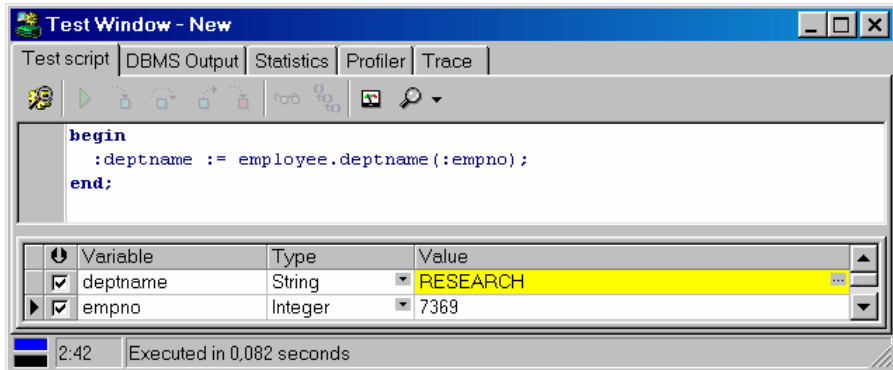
Test Window - New

Test script | DBMS Output | Statistics | Profiler | Trace

begin
  :deptname := employee.deptname(:empno);
end;

| | Variable | Type | Value |
|---|---|---|---|
| ☑ | deptname | String | RESEARCH |
| ☑ | empno | Integer | 7369 |

2:42 | Executed in 0,082 seconds